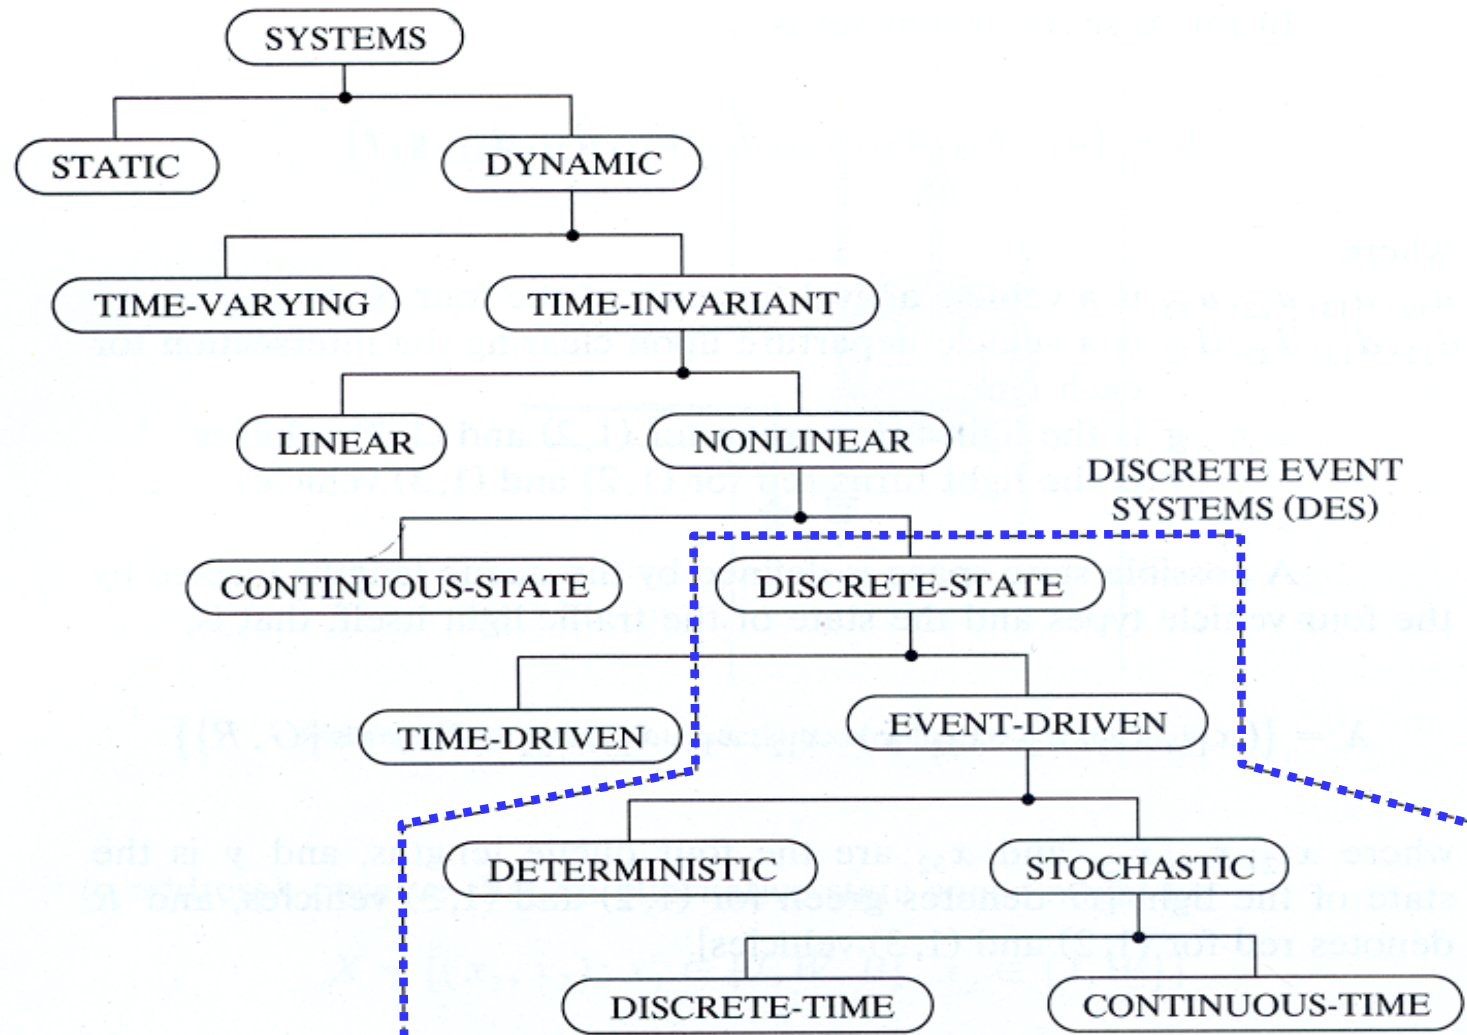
SYSTEMS

STATIC

DYNAMIC

TIME-VARYING

TIME-INVARIANT

LINEAR

NONLINEAR

DISCRETE EVENT SYSTEMS (DES)

CONTINUOUS-STATE

DISCRETE-STATE

TIME-DRIVEN

EVENT-DRIVEN

DETERMINISTIC

STOCHASTIC

DISCRETE-TIME

CONTINUOUS-TIME